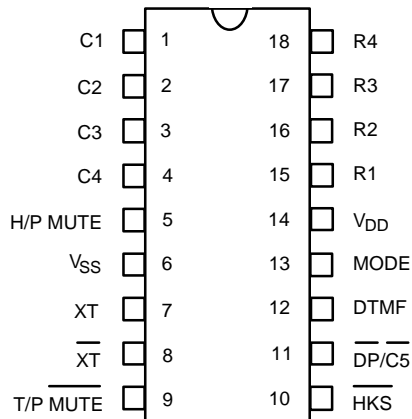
| Label | Pin | Pin | Label |
|---|---|---|---|
| C1 | 1 | 18 | R4 |
| C2 | 2 | 17 | R3 |
| C3 | 3 | 16 | R2 |
| C4 | 4 | 15 | R1 |
| H/P MUTE | 5 | 14 | $V_{DD}$ |
| $V_{SS}$ | 6 | 13 | MODE |
| XT | 7 | 12 | DTMF |
| $\overline{XT}$ | 8 | 11 | $\overline{DP}/\overline{C5}$ |
| T/P $\overline{MUTE}$ | 9 | 10 | $\overline{HKS}$ |